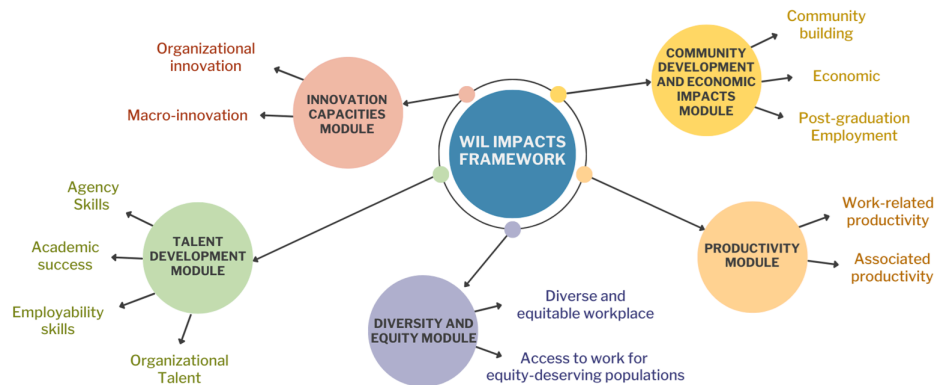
WIL IMPACTS FRAMEWORK

INNOVATION CAPACITIES MODULE

Organizational innovation

Macro-innovation

COMMUNITY DEVELOPMENT AND ECONOMIC IMPACTS MODULE

Community building

Economic

Post-graduation Employment

TALENT DEVELOPMENT MODULE

Agency Skills

Academic success

Employability skills

Organizational Talent

DIVERSITY AND EQUITY MODULE

Diverse and equitable workplace

Access to work for equity-deserving populations

PRODUCTIVITY MODULE

Work-related productivity

Associated productivity